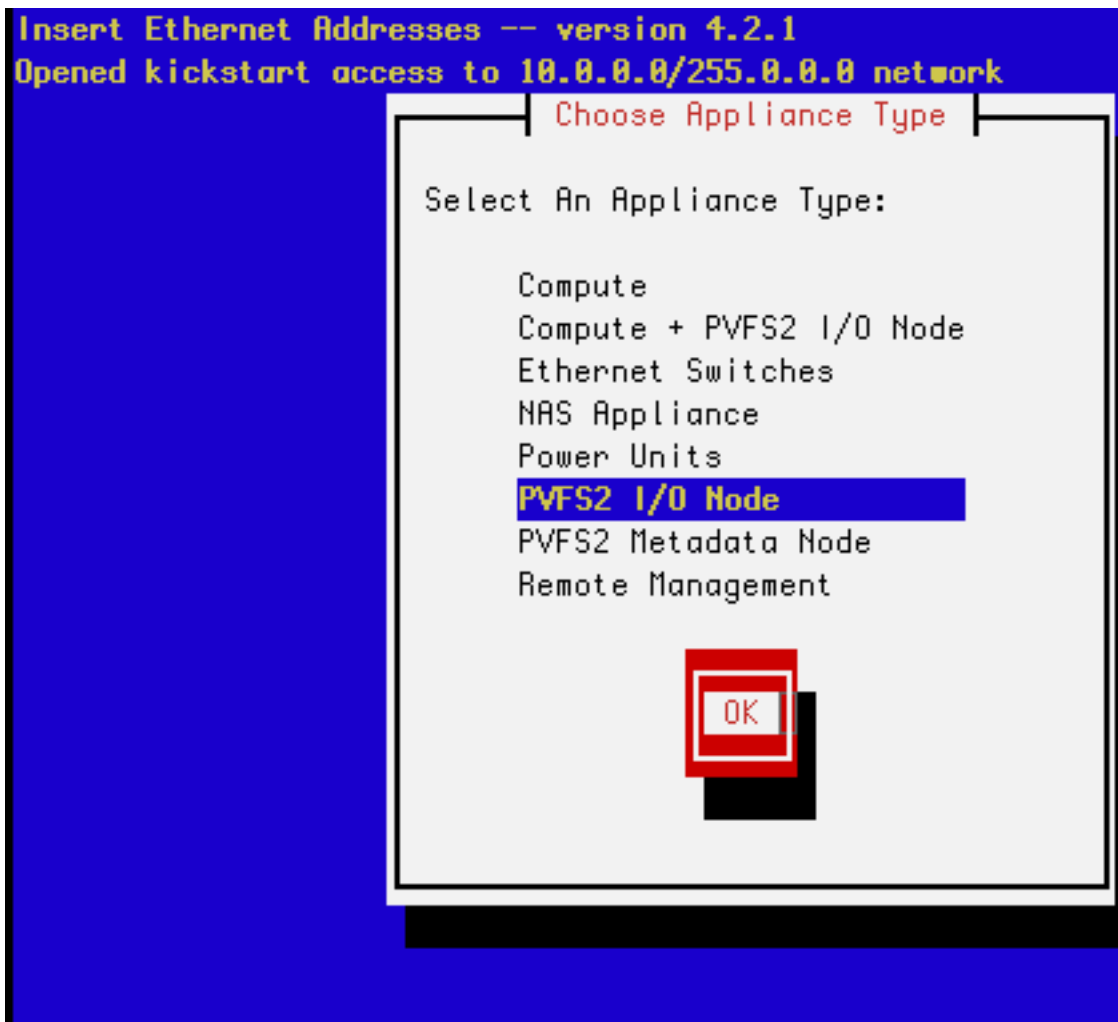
Insert Ethernet Addresses -- version 4.2.1
Opened kickstart access to 10.0.0.0/255.0.0.0 network

Choose Appliance Type

Select An Appliance Type:

Compute
Compute + PVFS2 I/O Node
Ethernet Switches
NAS Appliance
Power Units
PVFS2 I/O Node
PVFS2 Metadata Node
Remote Management

OK